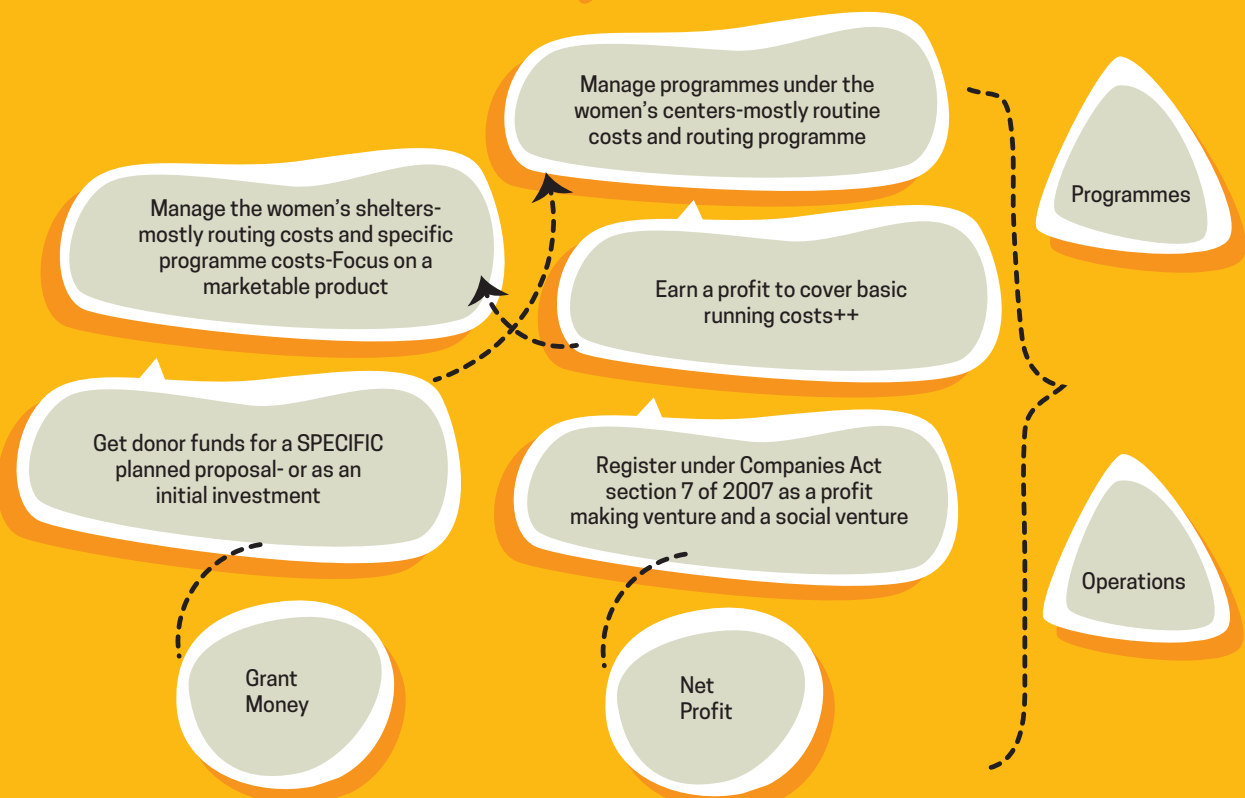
Manage programmes under the women's centers-mostly routine costs and routing programme

Manage the women's shelters-mostly routing costs and specific programme costs-Focus on a marketable product

Earn a profit to cover basic running costs++

Programmes

Get donor funds for a SPECIFIC planned proposal- or as an initial investment

Register under Companies Act section 7 of 2007 as a profit making venture and a social venture

Operations

Grant Money

Net Profit